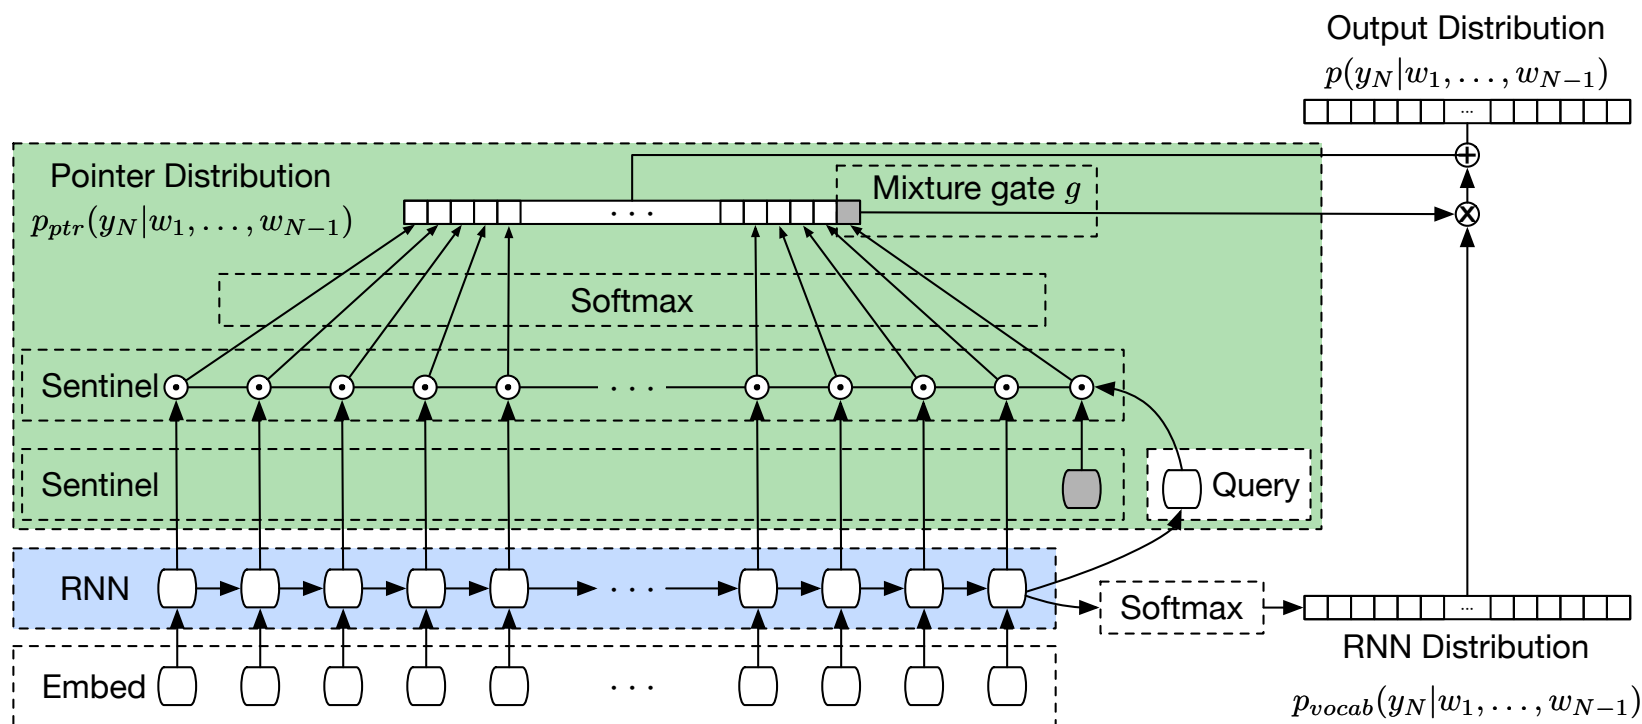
Output Distribution
$p(y_N|w_1,...,w_{N-1})$

Pointer Distribution
$p_{ptr}(y_N|w_1,...,w_{N-1})$

Mixture gate $g$

Softmax

Sentinel

Sentinel

Query

RNN

Softmax

RNN Distribution
$p_{vocab}(y_N|w_1,...,w_{N-1})$

Embed